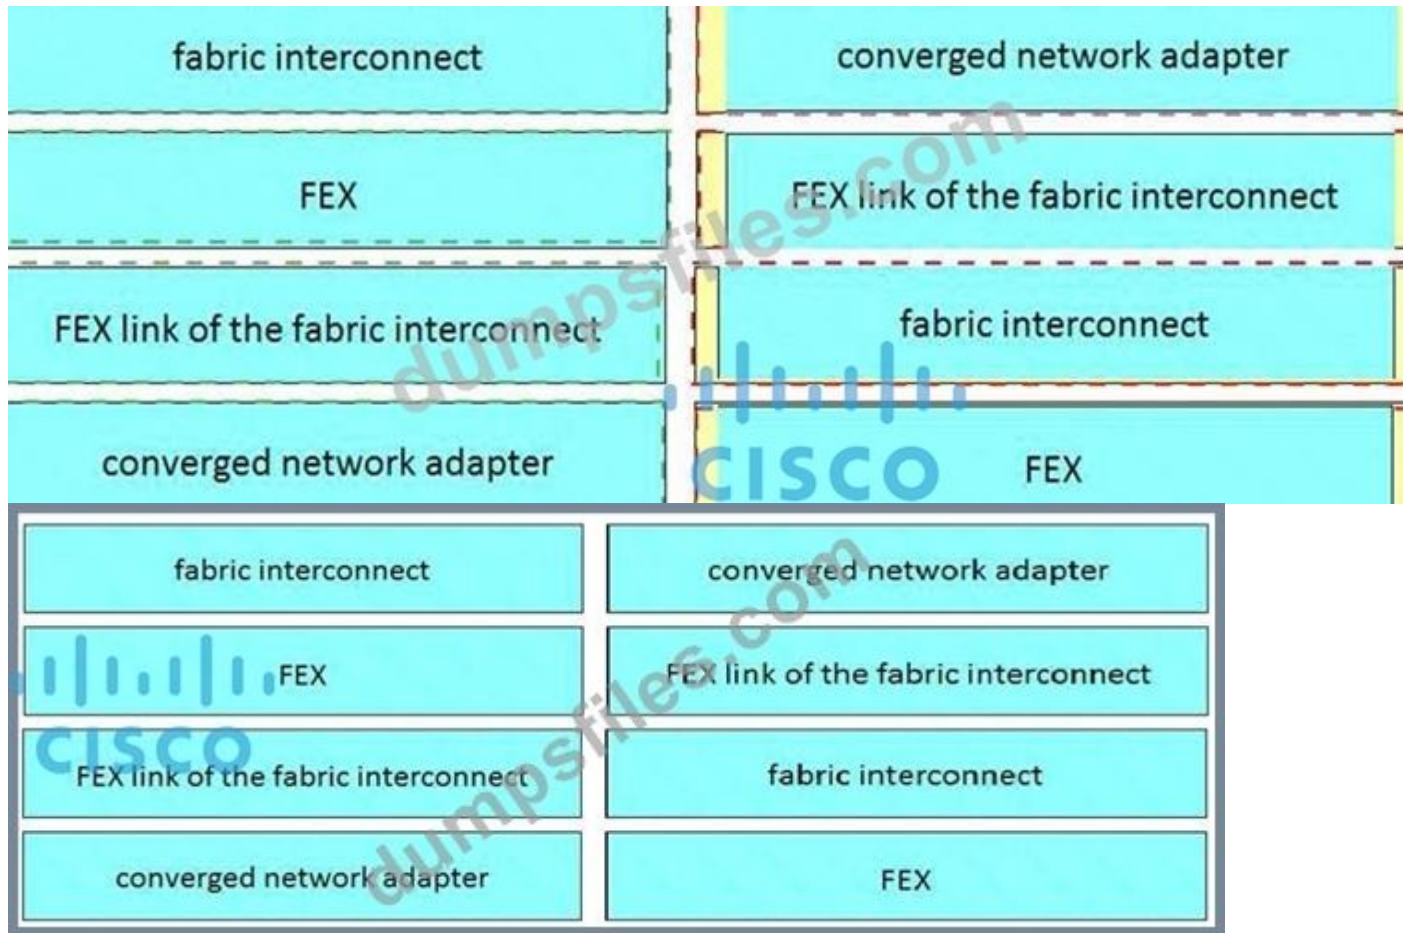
fabric interconnect

FEX

FEX link of the fabric interconnect

converged network adapter

converged network adapter

FEX link of the fabric interconnect

fabric interconnect

FEX

dumpsfiles.com

CISCO

fabric interconnect

FEX

FEX link of the fabric interconnect

converged network adapter

converged network adapter

FEX link of the fabric interconnect

fabric interconnect

FEX

dumpsfiles.com

CISCO